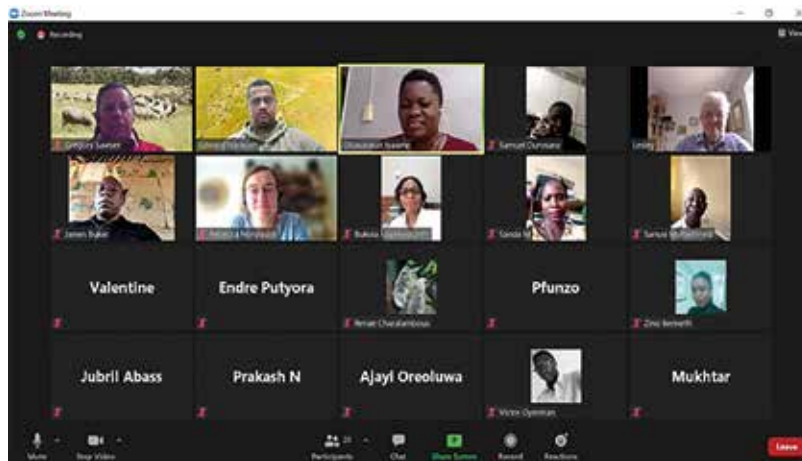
Zoom Meeting

Recording

View

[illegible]

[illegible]

Oluwatoyin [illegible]

Samuel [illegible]

Lesley

James Baker

Rebecca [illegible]

Bukola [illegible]

Sanda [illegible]

Samuel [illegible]

Valentine

Endre Putyora

Renee Charalambous

Pfunzo

Zina Bennett

Jubril Abass

Prakash N

Ajayi Oreoluwa

Victor Oyeniran

Mukhtar

Mute

Stop Video

Participants

Chat

Share Screen

Record

Reactions

Leave